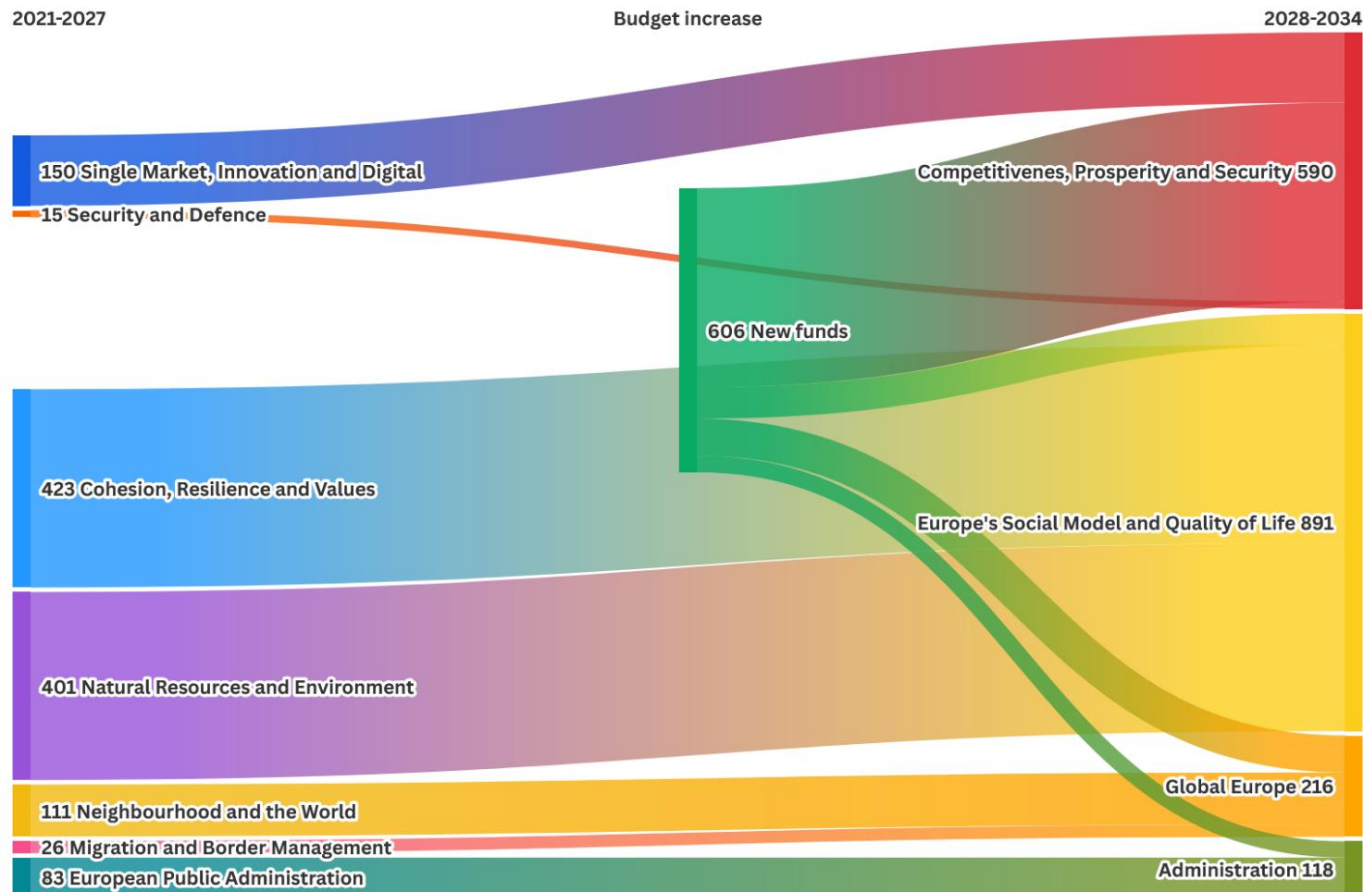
2021-2027

Budget increase

2028-2034

150 Single Market, Innovation and Digital

15 Security and Defence

Competitivenes, Prosperity and Security 590

606 New funds

423 Cohesion, Resilience and Values

Europe's Social Model and Quality of Life 891

401 Natural Resources and Environment

111 Neighbourhood and the World

Global Europe 216

26 Migration and Border Management

Administration 118

83 European Public Administration